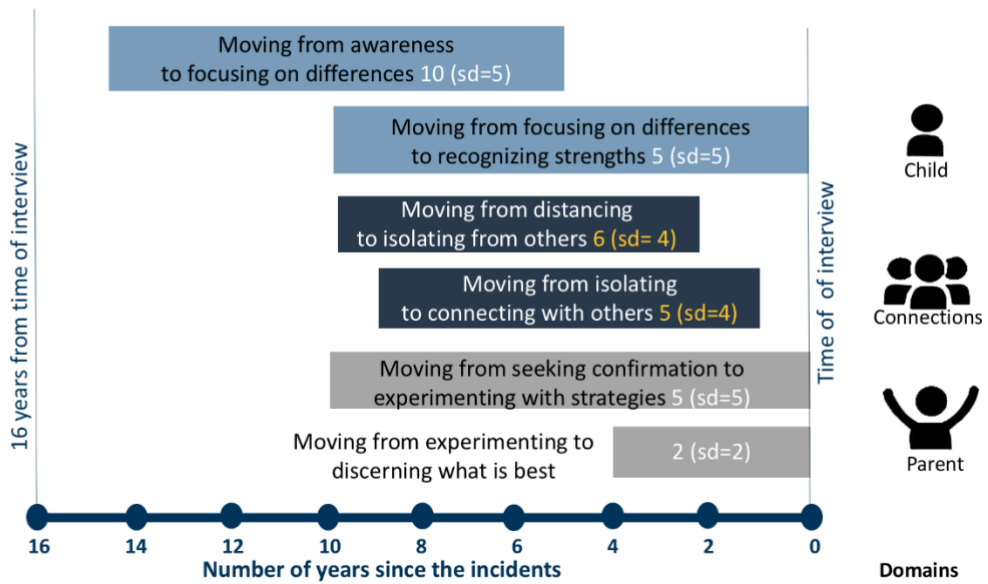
16 years from time of interview

Moving from awareness to focusing on differences 10 (sd=5)

Moving from focusing on differences to recognizing strengths 5 (sd=5)

Moving from distancing to isolating from others 6 (sd= 4)

Moving from isolating to connecting with others 5 (sd=4)

Moving from seeking confirmation to experimenting with strategies 5 (sd=5)

Moving from experimenting to discerning what is best

2 (sd=2)

Time of of interview

Child

Connections

Parent

16 14 12 10 8 6 4 2 0

Number of years since the incidents

Domains